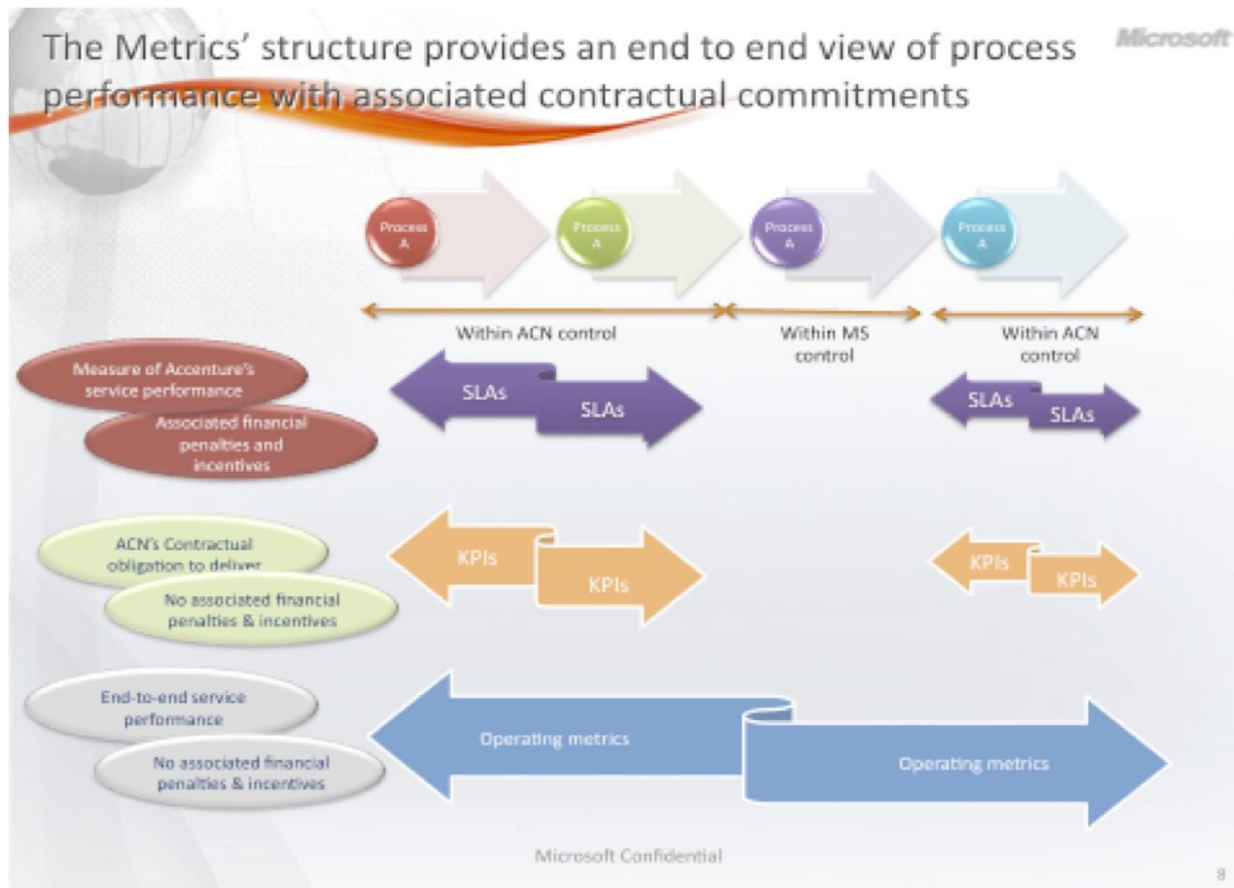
The Metrics' structure provides an end to end view of process performance with associated contractual commitments

Microsoft

Process A

Process A

Process A

Process A

Within ACN control

Within MS control

Within ACN control

Measure of Accenture's service performance

Associated financial penalties and incentives

SLAs

SLAs

SLAs

SLAs

ACN's Contractual obligation to deliver

No associated financial penalties & incentives

KPIs

KPIs

KPIs

KPIs

End-to-end service performance

No associated financial penalties & incentives

Operating metrics

Operating metrics

Microsoft Confidential

8